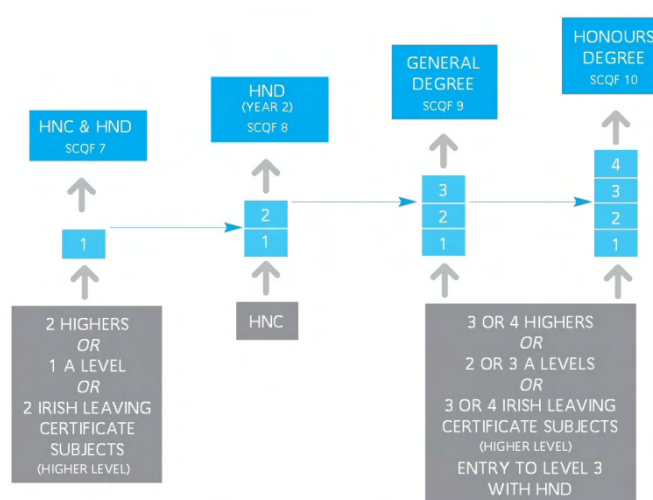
HNC & HND
SCQF 7

1

2 HIGHERS
OR
1 A LEVEL
OR
2 IRISH LEAVING CERTIFICATE SUBJECTS
(HIGHER LEVEL)

HND
(YEAR 2)
SCQF 8

2
1

HNC

GENERAL DEGREE
SCQF 9

3
2
1

3 OR 4 HIGHERS
OR
2 OR 3 A LEVELS
OR
3 OR 4 IRISH LEAVING CERTIFICATE SUBJECTS
(HIGHER LEVEL)
ENTRY TO LEVEL 3 WITH HND

HONOURS DEGREE
SCQF 10

4
3
2
1